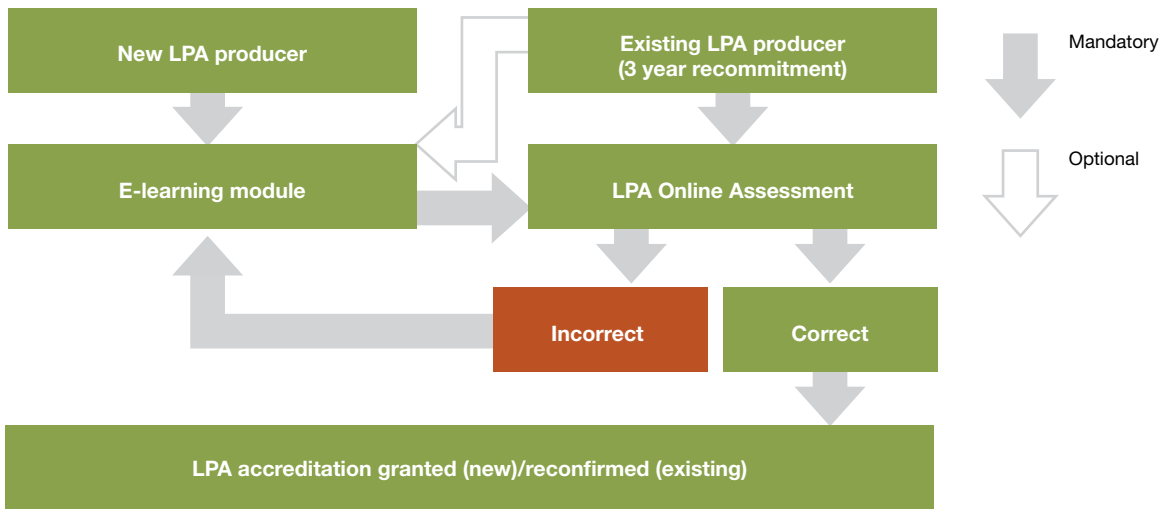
New LPA producer

Existing LPA producer
(3 year recommitment)

Mandatory

Optional

E-learning module

LPA Online Assessment

Incorrect

Correct

LPA accreditation granted (new)/reconfirmed (existing)